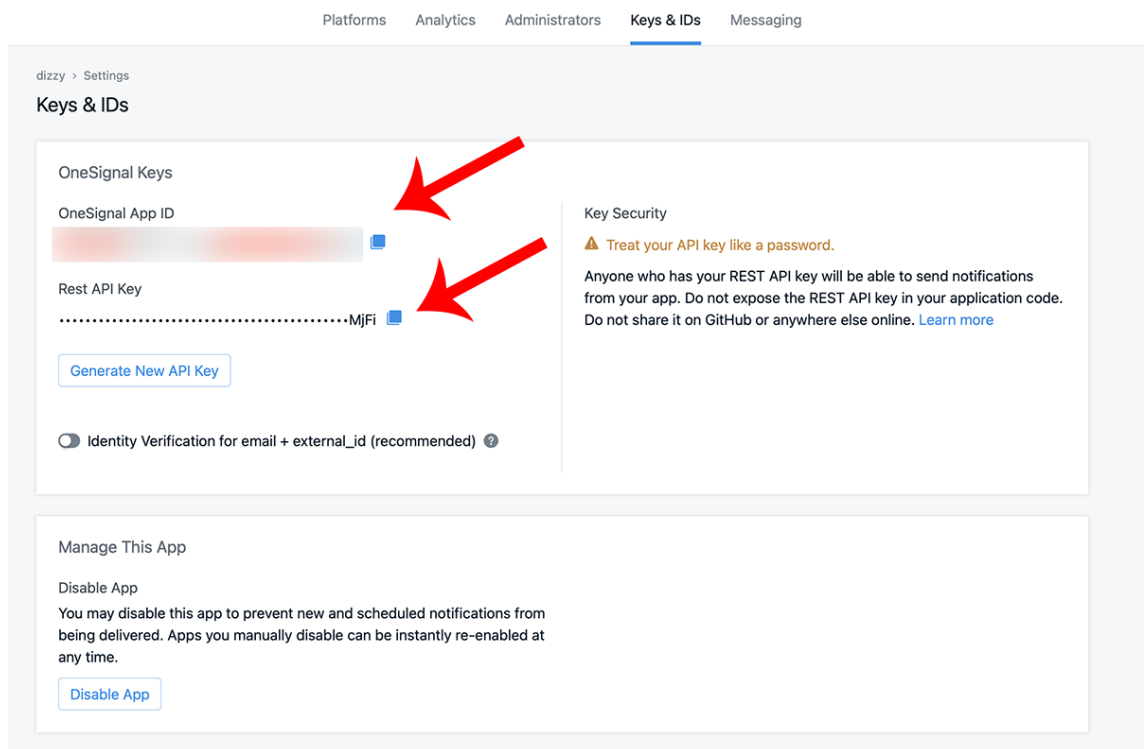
Platforms Analytics Administrators Keys & IDs Messaging

dizzy > Settings

Keys & IDs

OneSignal Keys

OneSignal App ID

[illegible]

Rest API Key

••••••••••••••••••••••••••••••••••••••••••MjFi

Generate New API Key

Identity Verification for email + external_id (recommended)

Key Security

Treat your API key like a password.

Anyone who has your REST API key will be able to send notifications from your app. Do not expose the REST API key in your application code. Do not share it on GitHub or anywhere else online. Learn more

Manage This App

Disable App

You may disable this app to prevent new and scheduled notifications from being delivered. Apps you manually disable can be instantly re-enabled at any time.

Disable App